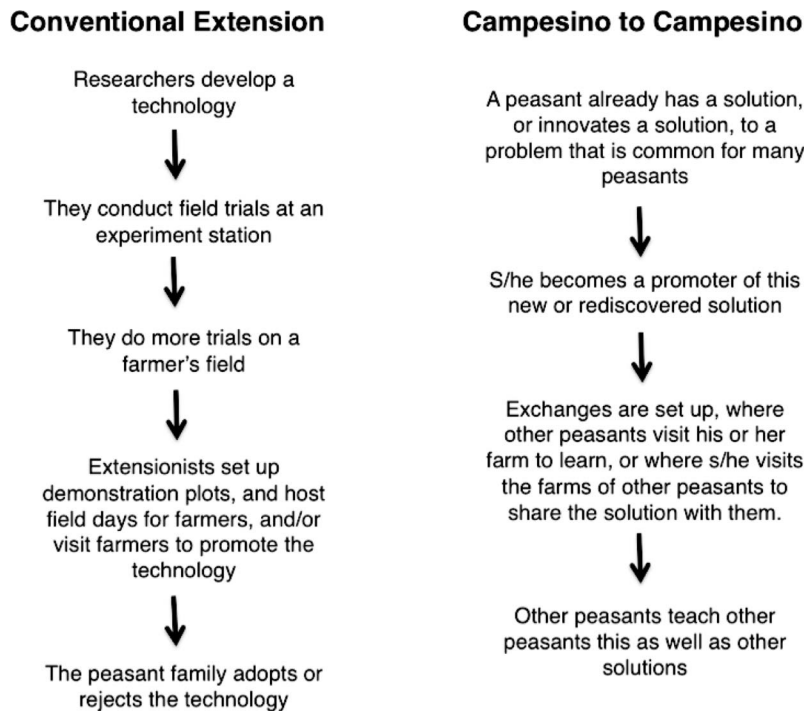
Conventional Extension

Researchers develop a technology

They conduct field trials at an experiment station

They do more trials on a farmer's field

Extensionists set up demonstration plots, and host field days for farmers, and/or visit farmers to promote the technology

The peasant family adopts or rejects the technology

Campesino to Campesino

A peasant already has a solution, or innovates a solution, to a problem that is common for many peasants

S/he becomes a promoter of this new or rediscovered solution

Exchanges are set up, where other peasants visit his or her farm to learn, or where s/he visits the farms of other peasants to share the solution with them.

Other peasants teach other peasants this as well as other solutions